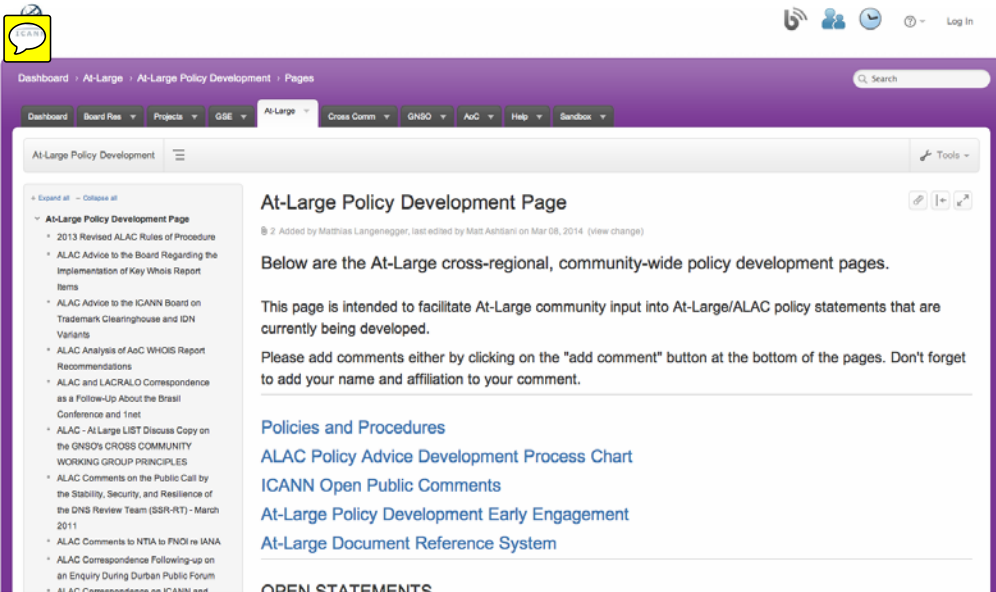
ICANN

Log In

Dashboard › At-Large › At-Large Policy Development › Pages

Search

Dashboard | Board Res | Projects | GSE | At-Large | Cross Comm | GNSO | AoC | Help | Sandbox

At-Large Policy Development

Tools

+ Expand all – Collapse all

At-Large Policy Development Page

- 2013 Revised ALAC Rules of Procedure
- ALAC Advice to the Board Regarding the Implementation of Key Whois Report Items
- ALAC Advice to the ICANN Board on Trademark Clearinghouse and IDN Variants
- ALAC Analysis of AoC WHOIS Report Recommendations
- ALAC and LACRALO Correspondence as a Follow-Up About the Brasil Conference and 1net
- ALAC - At Large LIST Discuss Copy on the GNSO's CROSS COMMUNITY WORKING GROUP PRINCIPLES
- ALAC Comments on the Public Call by the Stability, Security, and Resilience of the DNS Review Team (SSR-RT) - March 2011
- ALAC Comments to NTIA to FNOI re IANA
- ALAC Correspondence Following-up on an Enquiry During Durban Public Forum
- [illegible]

At-Large Policy Development Page

2 Added by Matthias Langenegger, last edited by Matt Ashtiani on Mar 08, 2014 (view change)

Below are the At-Large cross-regional, community-wide policy development pages.

This page is intended to facilitate At-Large community input into At-Large/ALAC policy statements that are currently being developed.

Please add comments either by clicking on the "add comment" button at the bottom of the pages. Don't forget to add your name and affiliation to your comment.

Policies and Procedures

ALAC Policy Advice Development Process Chart

ICANN Open Public Comments

At-Large Policy Development Early Engagement

At-Large Document Reference System

OPEN STATEMENTS